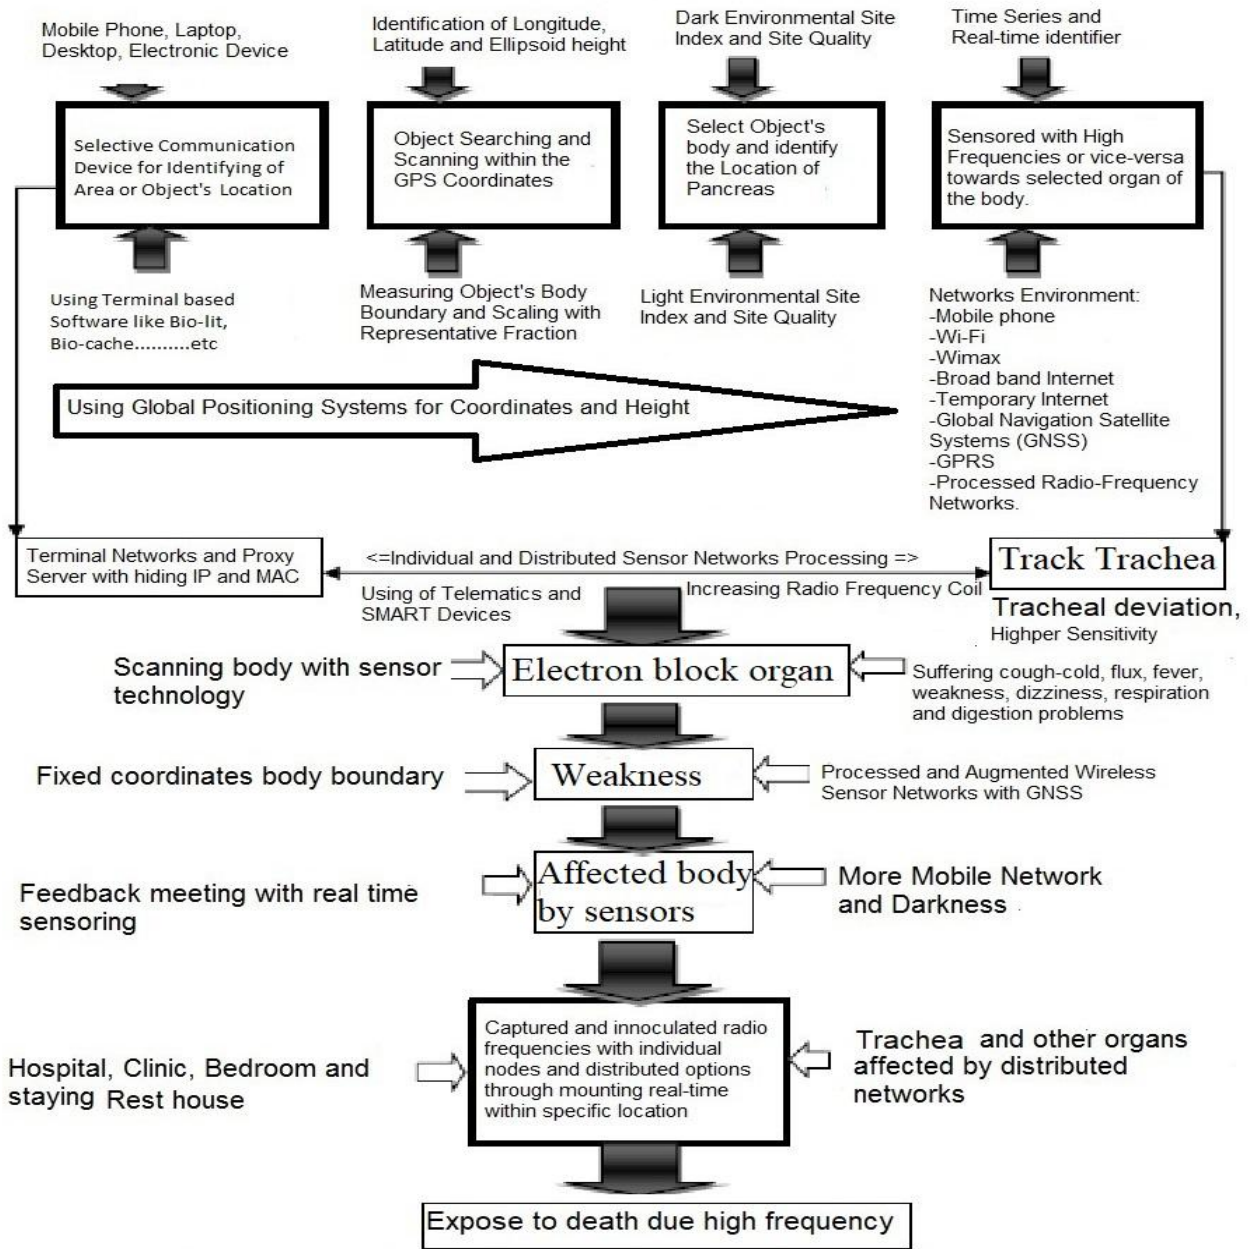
Mobile Phone, Laptop, Desktop, Electronic Device

Identification of Longitude, Latitude and Ellipsoid height

Dark Environmental Site Index and Site Quality

Time Series and Real-time identifier

Selective Communication Device for Identifying of Area or Object's Location

Object Searching and Scanning within the GPS Coordinates

Select Object's body and identify the Location of Pancreas

Sensored with High Frequencies or vice-versa towards selected organ of the body.

Using Terminal based Software like Bio-lit, Bio-cache..........etc

Measuring Object's Body Boundary and Scaling with Representative Fraction

Light Environmental Site Index and Site Quality

Networks Environment:
-Mobile phone
-Wi-Fi
-Wimax
-Broad band Internet
-Temporary Internet
-Global Navigation Satellite Systems (GNSS)
-GPRS
-Processed Radio-Frequency Networks.

Using Global Positioning Systems for Coordinates and Height

Terminal Networks and Proxy Server with hiding IP and MAC

<=Individual and Distributed Sensor Networks Processing =>

Track Trachea

Using of Telematics and SMART Devices

Increasing Radio Frequency Coil

Tracheal deviation, Highper Sensitivity

Scanning body with sensor technology

Electron block organ

Suffering cough-cold, flux, fever, weakness, dizziness, respiration and digestion problems

Fixed coordinates body boundary

Weakness

Processed and Augmented Wireless Sensor Networks with GNSS

Feedback meeting with real time sensoring

Affected body by sensors

More Mobile Network and Darkness

Hospital, Clinic, Bedroom and staying Rest house

Captured and innoculated radio frequencies with individual nodes and distributed options through mounting real-time within specific location

Trachea and other organs affected by distributed networks

Expose to death due high frequency